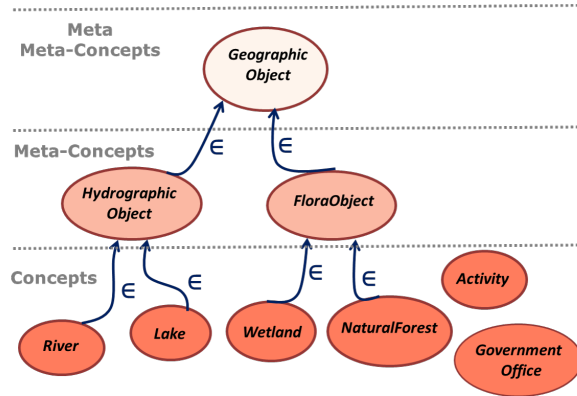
Meta Meta-Concepts

Geographic Object

Meta-Concepts

$\in$

$\in$

Hydrographic Object

FloraObject

Concepts

$\in$

$\in$

$\in$

$\in$

Activity

River

Lake

Wetland

NaturalForest

Government Office